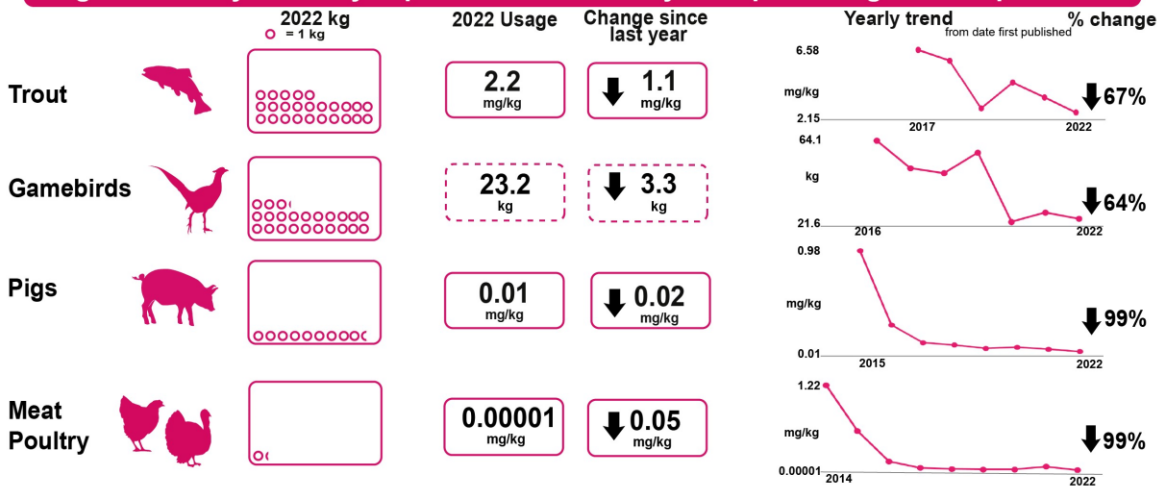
2022 kg
= 1 kg

2022 Usage

Change since last year

Yearly trend
from date first published

% change

Trout
2.2 mg/kg
1.1 mg/kg
6.58
mg/kg
2.15
2017
2022
67%

Gamebirds
23.2 kg
3.3 kg
64.1
kg
21.6
2016
2022
64%

Pigs
0.01 mg/kg
0.02 mg/kg
0.98
mg/kg
0.01
2015
2022
99%

Meat Poultry
0.00001 mg/kg
0.05 mg/kg
1.22
mg/kg
0.00001
2014
2022
99%